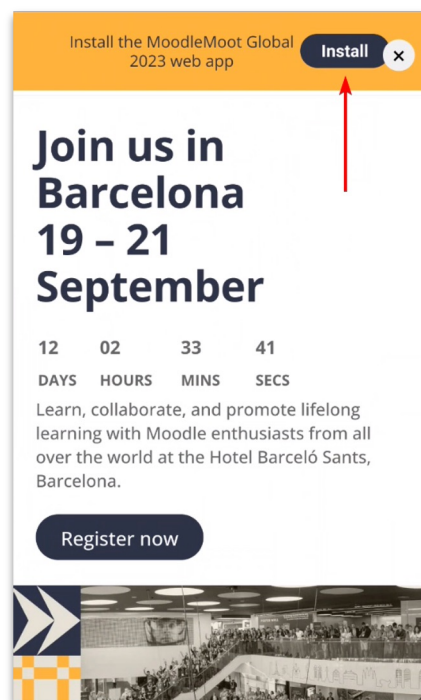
Install the MoodleMoot Global 2023 web app

Install

×

Join us in Barcelona 19 – 21 September

| 12 | 02 | 33 | 41 |
|---|---|---|---|
| DAYS | HOURS | MINS | SECS |

Learn, collaborate, and promote lifelong learning with Moodle enthusiasts from all over the world at the Hotel Barceló Sants, Barcelona.

Register now